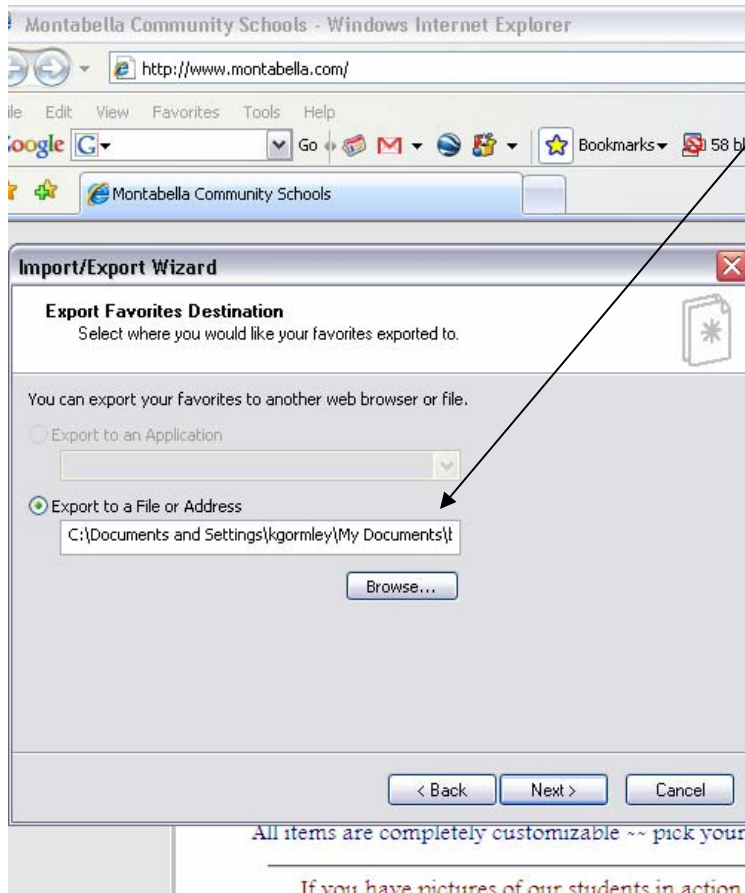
Montabella Community Schools - Windows Internet Explorer

http://www.montabella.com/

ile Edit View Favorites Tools Help

oogle G Go Bookmarks 58 b

Montabella Community Schools

Import/Export Wizard

Export Favorites Destination
Select where you would like your favorites exported to.

You can export your favorites to another web browser or file.

Export to an Application

Export to a File or Address

C:\Documents and Settings\kgormley\My Documents\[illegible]

Browse...

< Back Next > Cancel

All items are completely customizable ~~ pick your

If you have pictures of our students in action